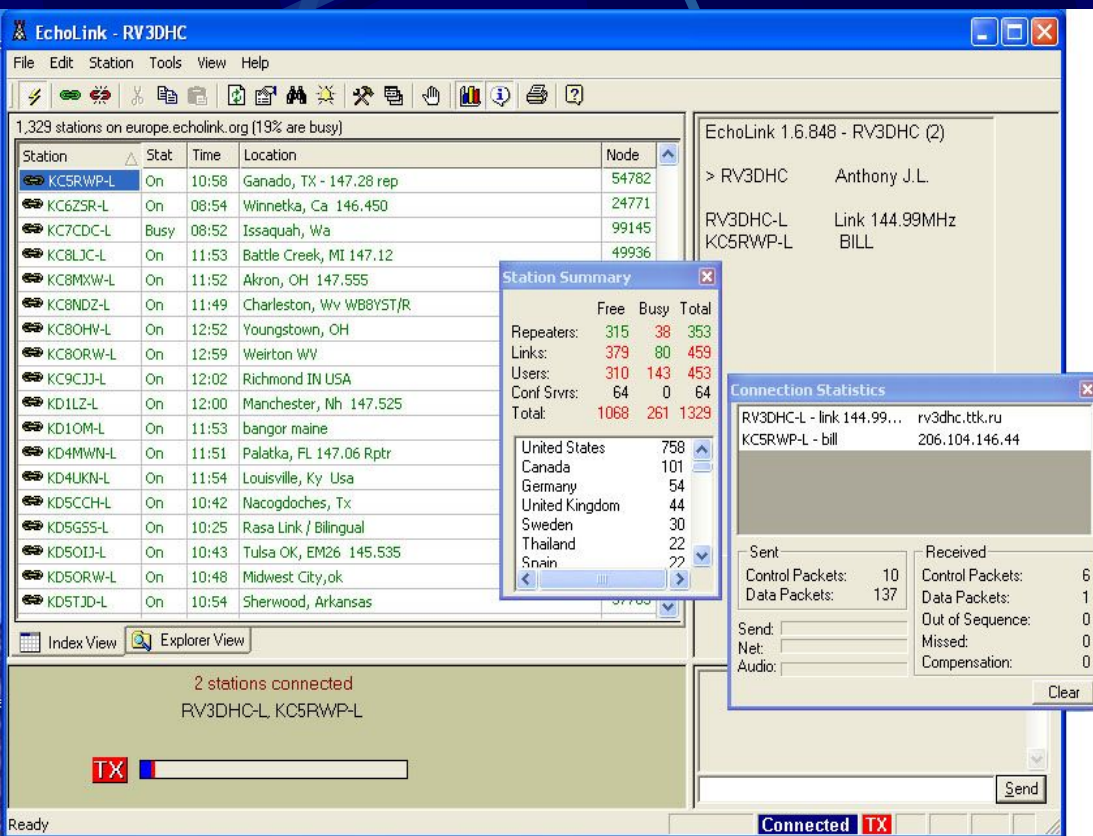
EchoLink - RV3DHC

File Edit Station Tools View Help

1,329 stations on europe.echolink.org (19% are busy)

| Station | Stat | Time | Location | Node |
|---|---|---|---|---|
| KC5RWP-L | On | 10:58 | Ganado, TX - 147.28 rep | 54782 |
| KC6ZSR-L | On | 08:54 | Winnetka, Ca 146.450 | 24771 |
| KC7CDC-L | Busy | 08:52 | Issaquah, Wa | 99145 |
| KC8LJC-L | On | 11:53 | Battle Creek, MI 147.12 | 49936 |
| KC8MXW-L | On | 11:52 | Akron, OH 147.555 | |
| KC8NDZ-L | On | 11:49 | Charleston, Wv WB8YST/R | |
| KC8OHV-L | On | 12:52 | Youngstown, OH | |
| KC8ORW-L | On | 12:59 | Weirton WV | |
| KC9CJJ-L | On | 12:02 | Richmond IN USA | |
| KD1LZ-L | On | 12:00 | Manchester, Nh 147.525 | |
| KD1OM-L | On | 11:53 | bangor maine | |
| KD4MWN-L | On | 11:51 | Palatka, FL 147.06 Rptr | |
| KD4UKN-L | On | 11:54 | Louisville, Ky Usa | |
| KD5CCH-L | On | 10:42 | Nacogdoches, Tx | |
| KD5GSS-L | On | 10:25 | Rasa Link / Bilingual | |
| KD5OIJ-L | On | 10:43 | Tulsa OK, EM26 145.535 | |
| KD5ORW-L | On | 10:48 | Midwest City,ok | |
| KD5TJD-L | On | 10:54 | Sherwood, Arkansas | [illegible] |

Index View | Explorer View

2 stations connected
RV3DHC-L, KC5RWP-L

TX

Ready

EchoLink 1.6.848 - RV3DHC (2)

> RV3DHC Anthony J.L.

RV3DHC-L Link 144.99MHz
KC5RWP-L BILL

Station Summary

| | Free | Busy | Total |
|---|---|---|---|
| Repeaters: | 315 | 38 | 353 |
| Links: | 379 | 80 | 459 |
| Users: | 310 | 143 | 453 |
| Conf Srvrs: | 64 | 0 | 64 |
| Total: | 1068 | 261 | 1329 |

| | |
|---|---|
| United States | 758 |
| Canada | 101 |
| Germany | 54 |
| United Kingdom | 44 |
| Sweden | 30 |
| Thailand | 22 |
| Spain | 22 |

Connection Statistics

RV3DHC-L - link 144.99... rv3dhc.ttk.ru
KC5RWP-L - bill 206.104.146.44

Sent
Control Packets: 10
Data Packets: 137

Received
Control Packets: 6
Data Packets: 1
Out of Sequence: 0
Missed: 0
Compensation: 0

Send:
Net:
Audio:

Clear

Send

Connected TX